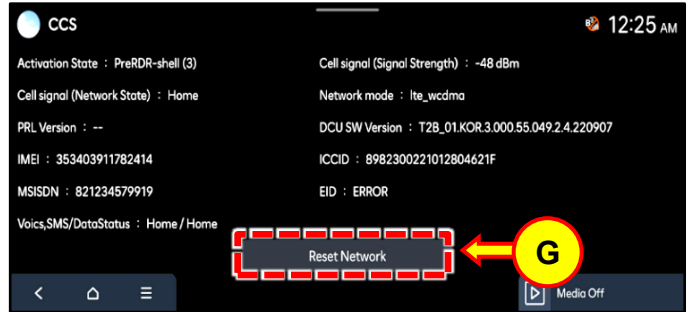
CCS

12:25 AM

Activation State : PreRDR-shell (3)

Cell signal (Network State) : Home

PRL Version : --

IMEI : 353403911782414

MSISDN : 821234579919

Voics,SMS/DataStatus : Home / Home

Cell signal (Signal Strength) : -48 dBm

Network mode : lte_wcdma

DCU SW Version : T2B_01.KOR.3.000.55.049.2.4.220907

ICCID : 8982300221012804621F

EID : ERROR

Reset Network

G

Media Off